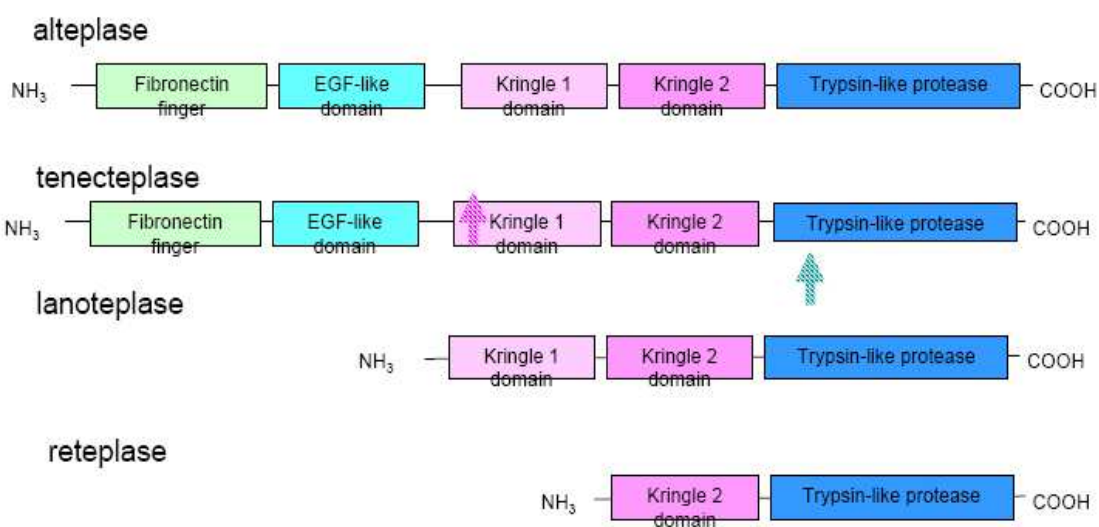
alteplase

$NH_3$ Fibronectin finger EGF-like domain Kringle 1 domain Kringle 2 domain Trypsin-like protease COOH

tenecteplase

$NH_3$ Fibronectin finger EGF-like domain Kringle 1 domain Kringle 2 domain Trypsin-like protease COOH

lanoteplase

$NH_3$ Kringle 1 domain Kringle 2 domain Trypsin-like protease COOH

reteplase

$NH_3$ Kringle 2 domain Trypsin-like protease COOH